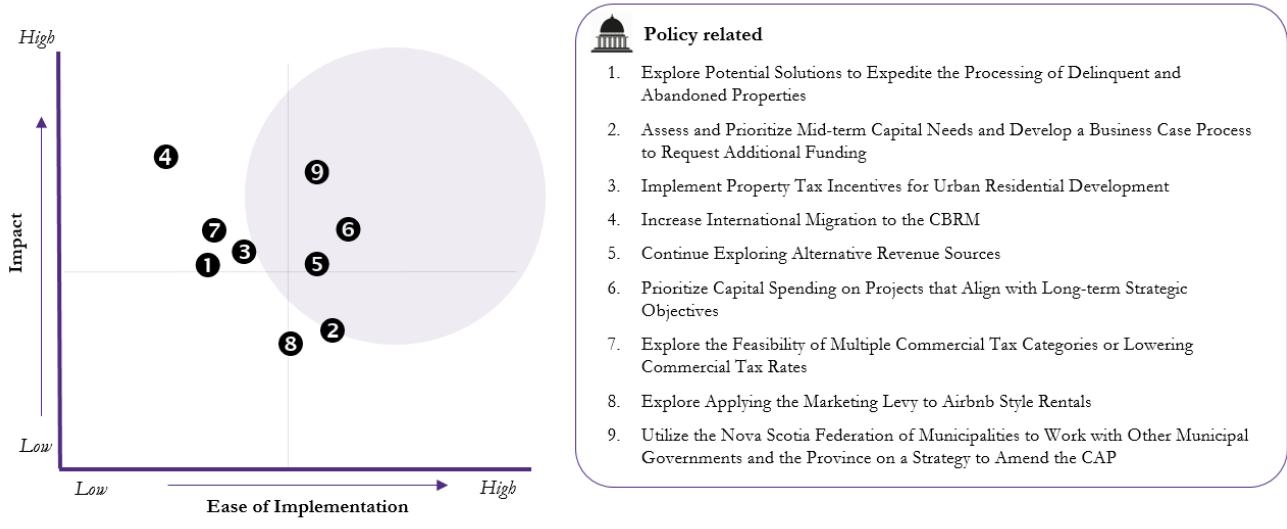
High

4

9

6

7

3

Impact

1

5

2

8

Low

Low

Ease of Implementation

High

Policy related

1. Explore Potential Solutions to Expedite the Processing of Delinquent and Abandoned Properties
2. Assess and Prioritize Mid-term Capital Needs and Develop a Business Case Process to Request Additional Funding
3. Implement Property Tax Incentives for Urban Residential Development
4. Increase International Migration to the CBRM
5. Continue Exploring Alternative Revenue Sources
6. Prioritize Capital Spending on Projects that Align with Long-term Strategic Objectives
7. Explore the Feasibility of Multiple Commercial Tax Categories or Lowering Commercial Tax Rates
8. Explore Applying the Marketing Levy to Airbnb Style Rentals
9. Utilize the Nova Scotia Federation of Municipalities to Work with Other Municipal Governments and the Province on a Strategy to Amend the CAP